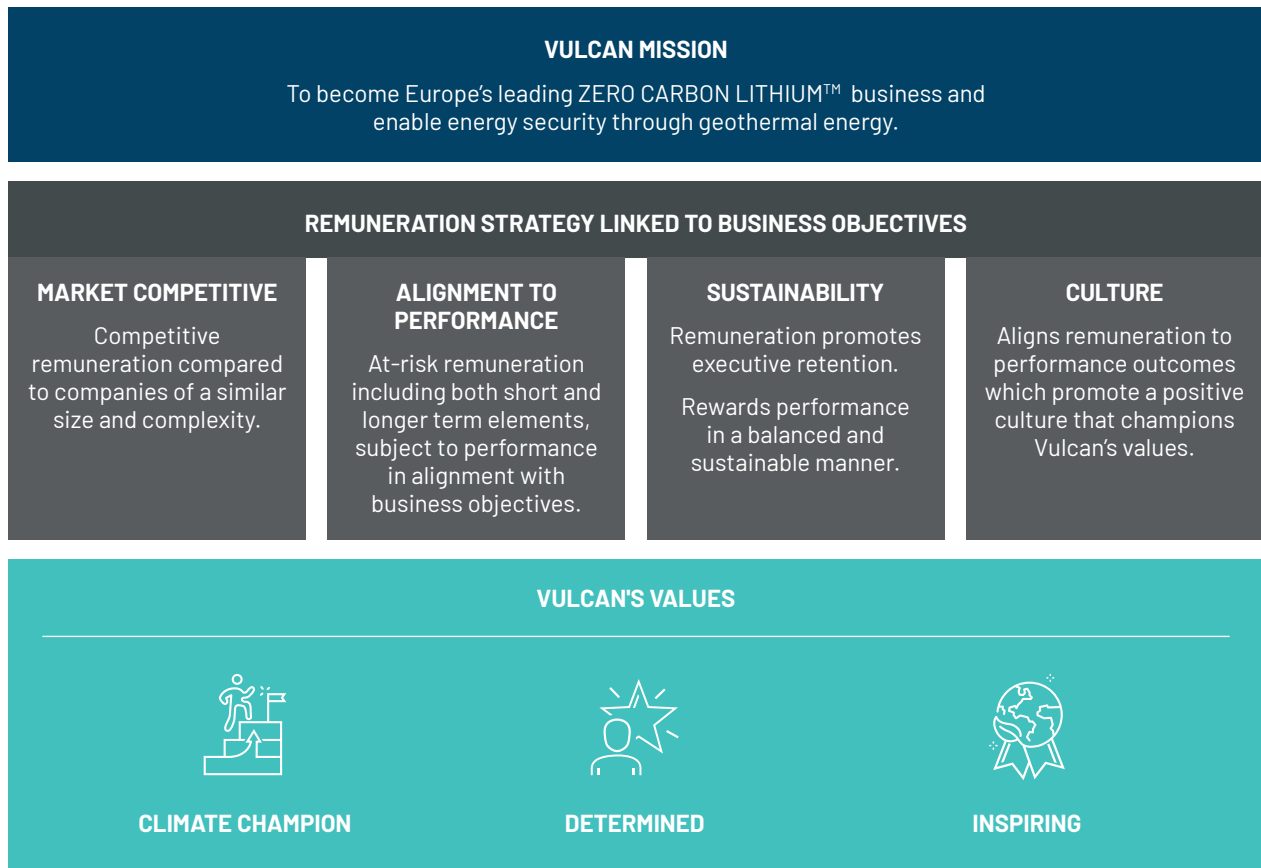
VULCAN MISSION

To become Europe's leading ZERO CARBON LITHIUM$^{TM}$ business and enable energy security through geothermal energy.

REMUNERATION STRATEGY LINKED TO BUSINESS OBJECTIVES

MARKET COMPETITIVE

Competitive remuneration compared to companies of a similar size and complexity.

ALIGNMENT TO PERFORMANCE

At-risk remuneration including both short and longer term elements, subject to performance in alignment with business objectives.

SUSTAINABILITY

Remuneration promotes executive retention.

Rewards performance in a balanced and sustainable manner.

CULTURE

Aligns remuneration to performance outcomes which promote a positive culture that champions Vulcan's values.

VULCAN'S VALUES

CLIMATE CHAMPION

DETERMINED

INSPIRING